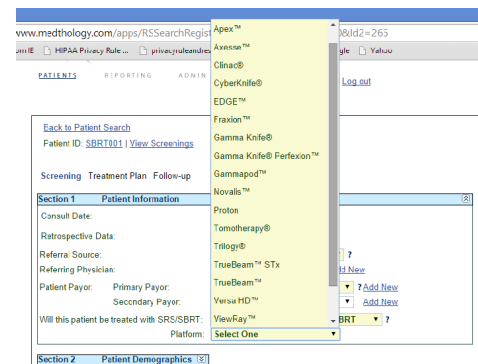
www.medthology.com/apps/RSSearchRegist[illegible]0&Id2=265

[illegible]IE HIPAA Privacy Rule ... privacyruleandres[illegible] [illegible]gle Yahoo

PATIENTS REPORTING ADMIN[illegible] Log out

Back to Patient Search
Patient ID: SBRT001 | View Screenings

Screening Treatment Plan Follow-up

Section 1 Patient Information
Consult Date:
Retrospective Data:
Referral Source: ?
Referring Physician: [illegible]d New
Patient Payor: Primary Payor: ? Add New
Secondary Payor: Add New
Will this patient be treated with SRS/SBRT: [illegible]BRT ?
Platform: Select One

Section 2 Patient Demographics

Apex™
Axesse™
Clinac®
CyberKnife®
EDGE™
Fraxion™
Gamma Knife®
Gamma Knife® Perfexion™
Gammapod™
Novalis™
Proton
Tomotherapy®
Trilogy®
TrueBeam™ STx
TrueBeam™
Versa HD™
ViewRay™